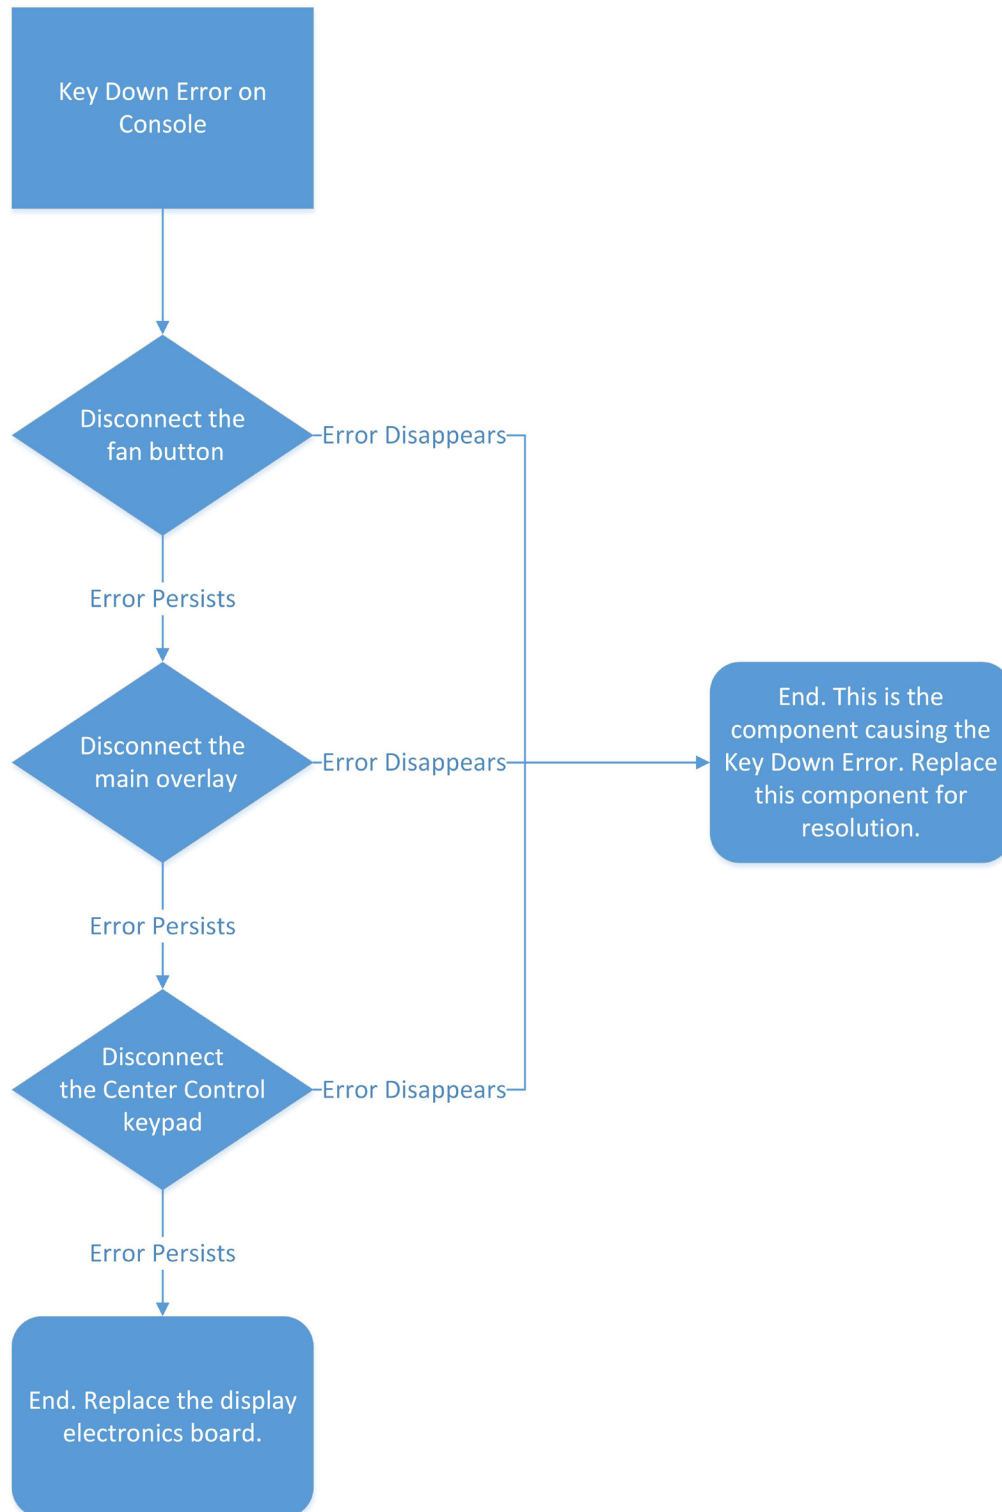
Key Down Error on Console

Disconnect the fan button

Error Disappears

Error Persists

Disconnect the main overlay

Error Disappears

End. This is the component causing the Key Down Error. Replace this component for resolution.

Error Persists

Disconnect the Center Control keypad

Error Disappears

Error Persists

End. Replace the display electronics board.